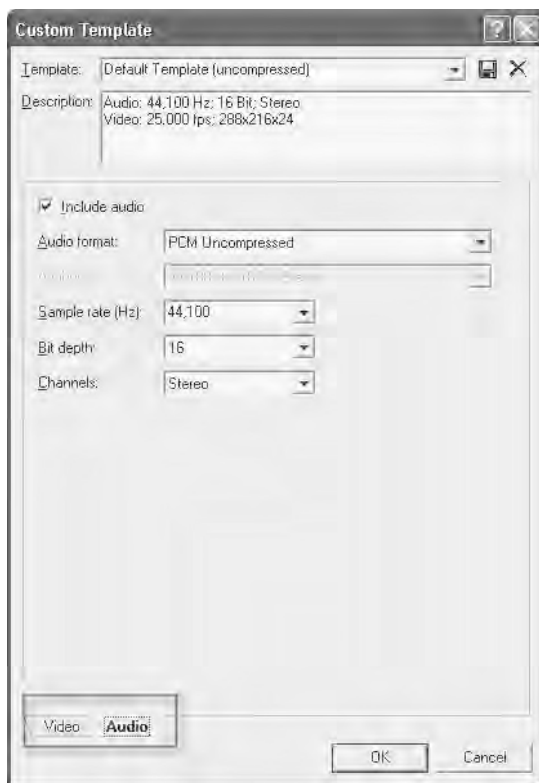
Custom Template

Template: Default Template (uncompressed)

Description: Audio: 44,100 Hz; 16 Bit; Stereo
Video: 25.000 fps; 288x216x24

Include audio

Audio format: PCM Uncompressed

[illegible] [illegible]

Sample rate (Hz): 44,100

Bit depth: 16

Channels: Stereo

Video Audio

OK Cancel